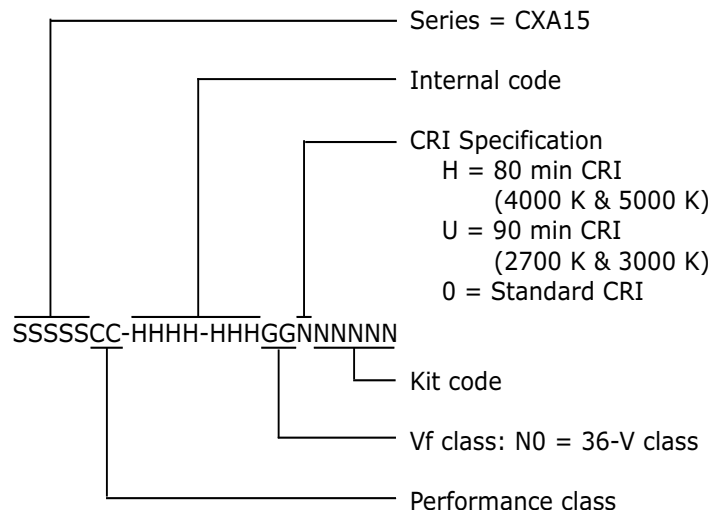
Series = CXA15

Internal code

CRI Specification
H = 80 min CRI
(4000 K & 5000 K)
U = 90 min CRI
(2700 K & 3000 K)
0 = Standard CRI

SSSSSCC-HHHH-HHHGGNNNNNN

Kit code

Vf class: N0 = 36-V class

Performance class